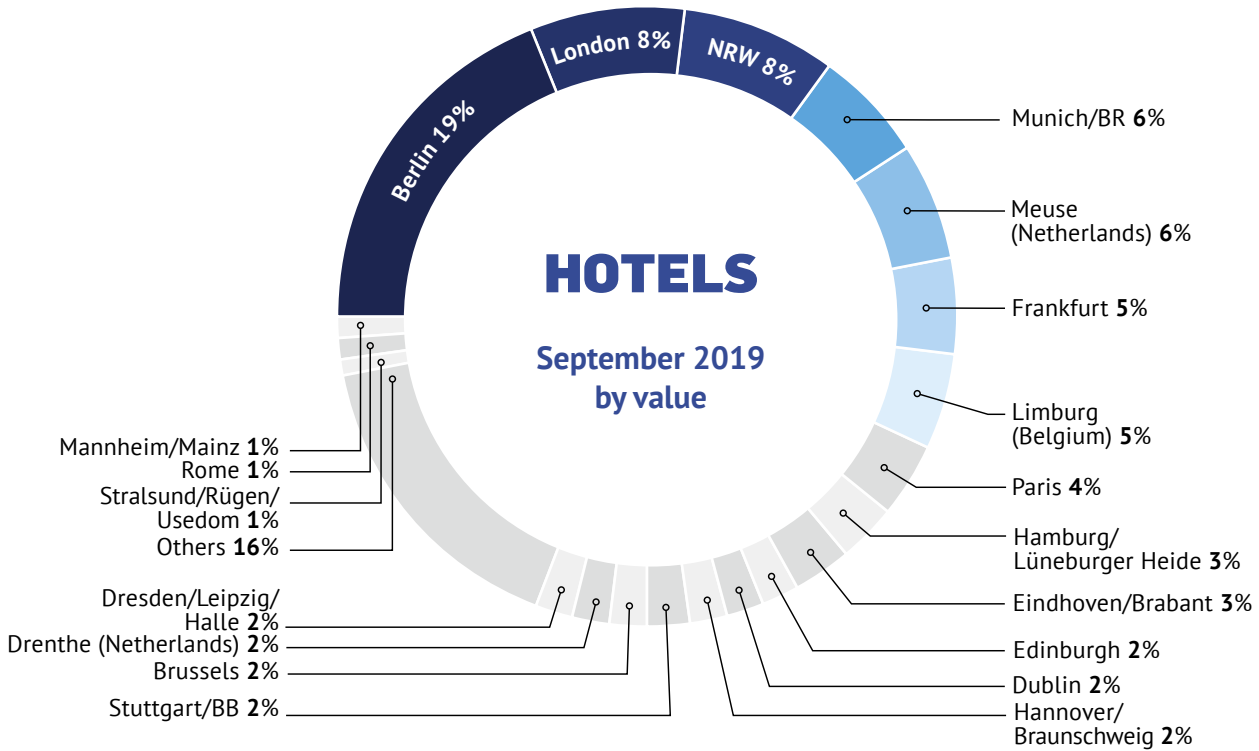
HOTELS

September 2019 by value

Berlin 19%

London 8%

NRW 8%

Munich/BR 6%

Meuse (Netherlands) 6%

Frankfurt 5%

Limburg (Belgium) 5%

Paris 4%

Hamburg/ Lüneburger Heide 3%

Eindhoven/Brabant 3%

Edinburgh 2%

Dublin 2%

Hannover/ Braunschweig 2%

Stuttgart/BB 2%

Brussels 2%

Drenthe (Netherlands) 2%

Dresden/Leipzig/ Halle 2%

Mannheim/Mainz 1%

Rome 1%

Stralsund/Rügen/ Usedom 1%

Others 16%